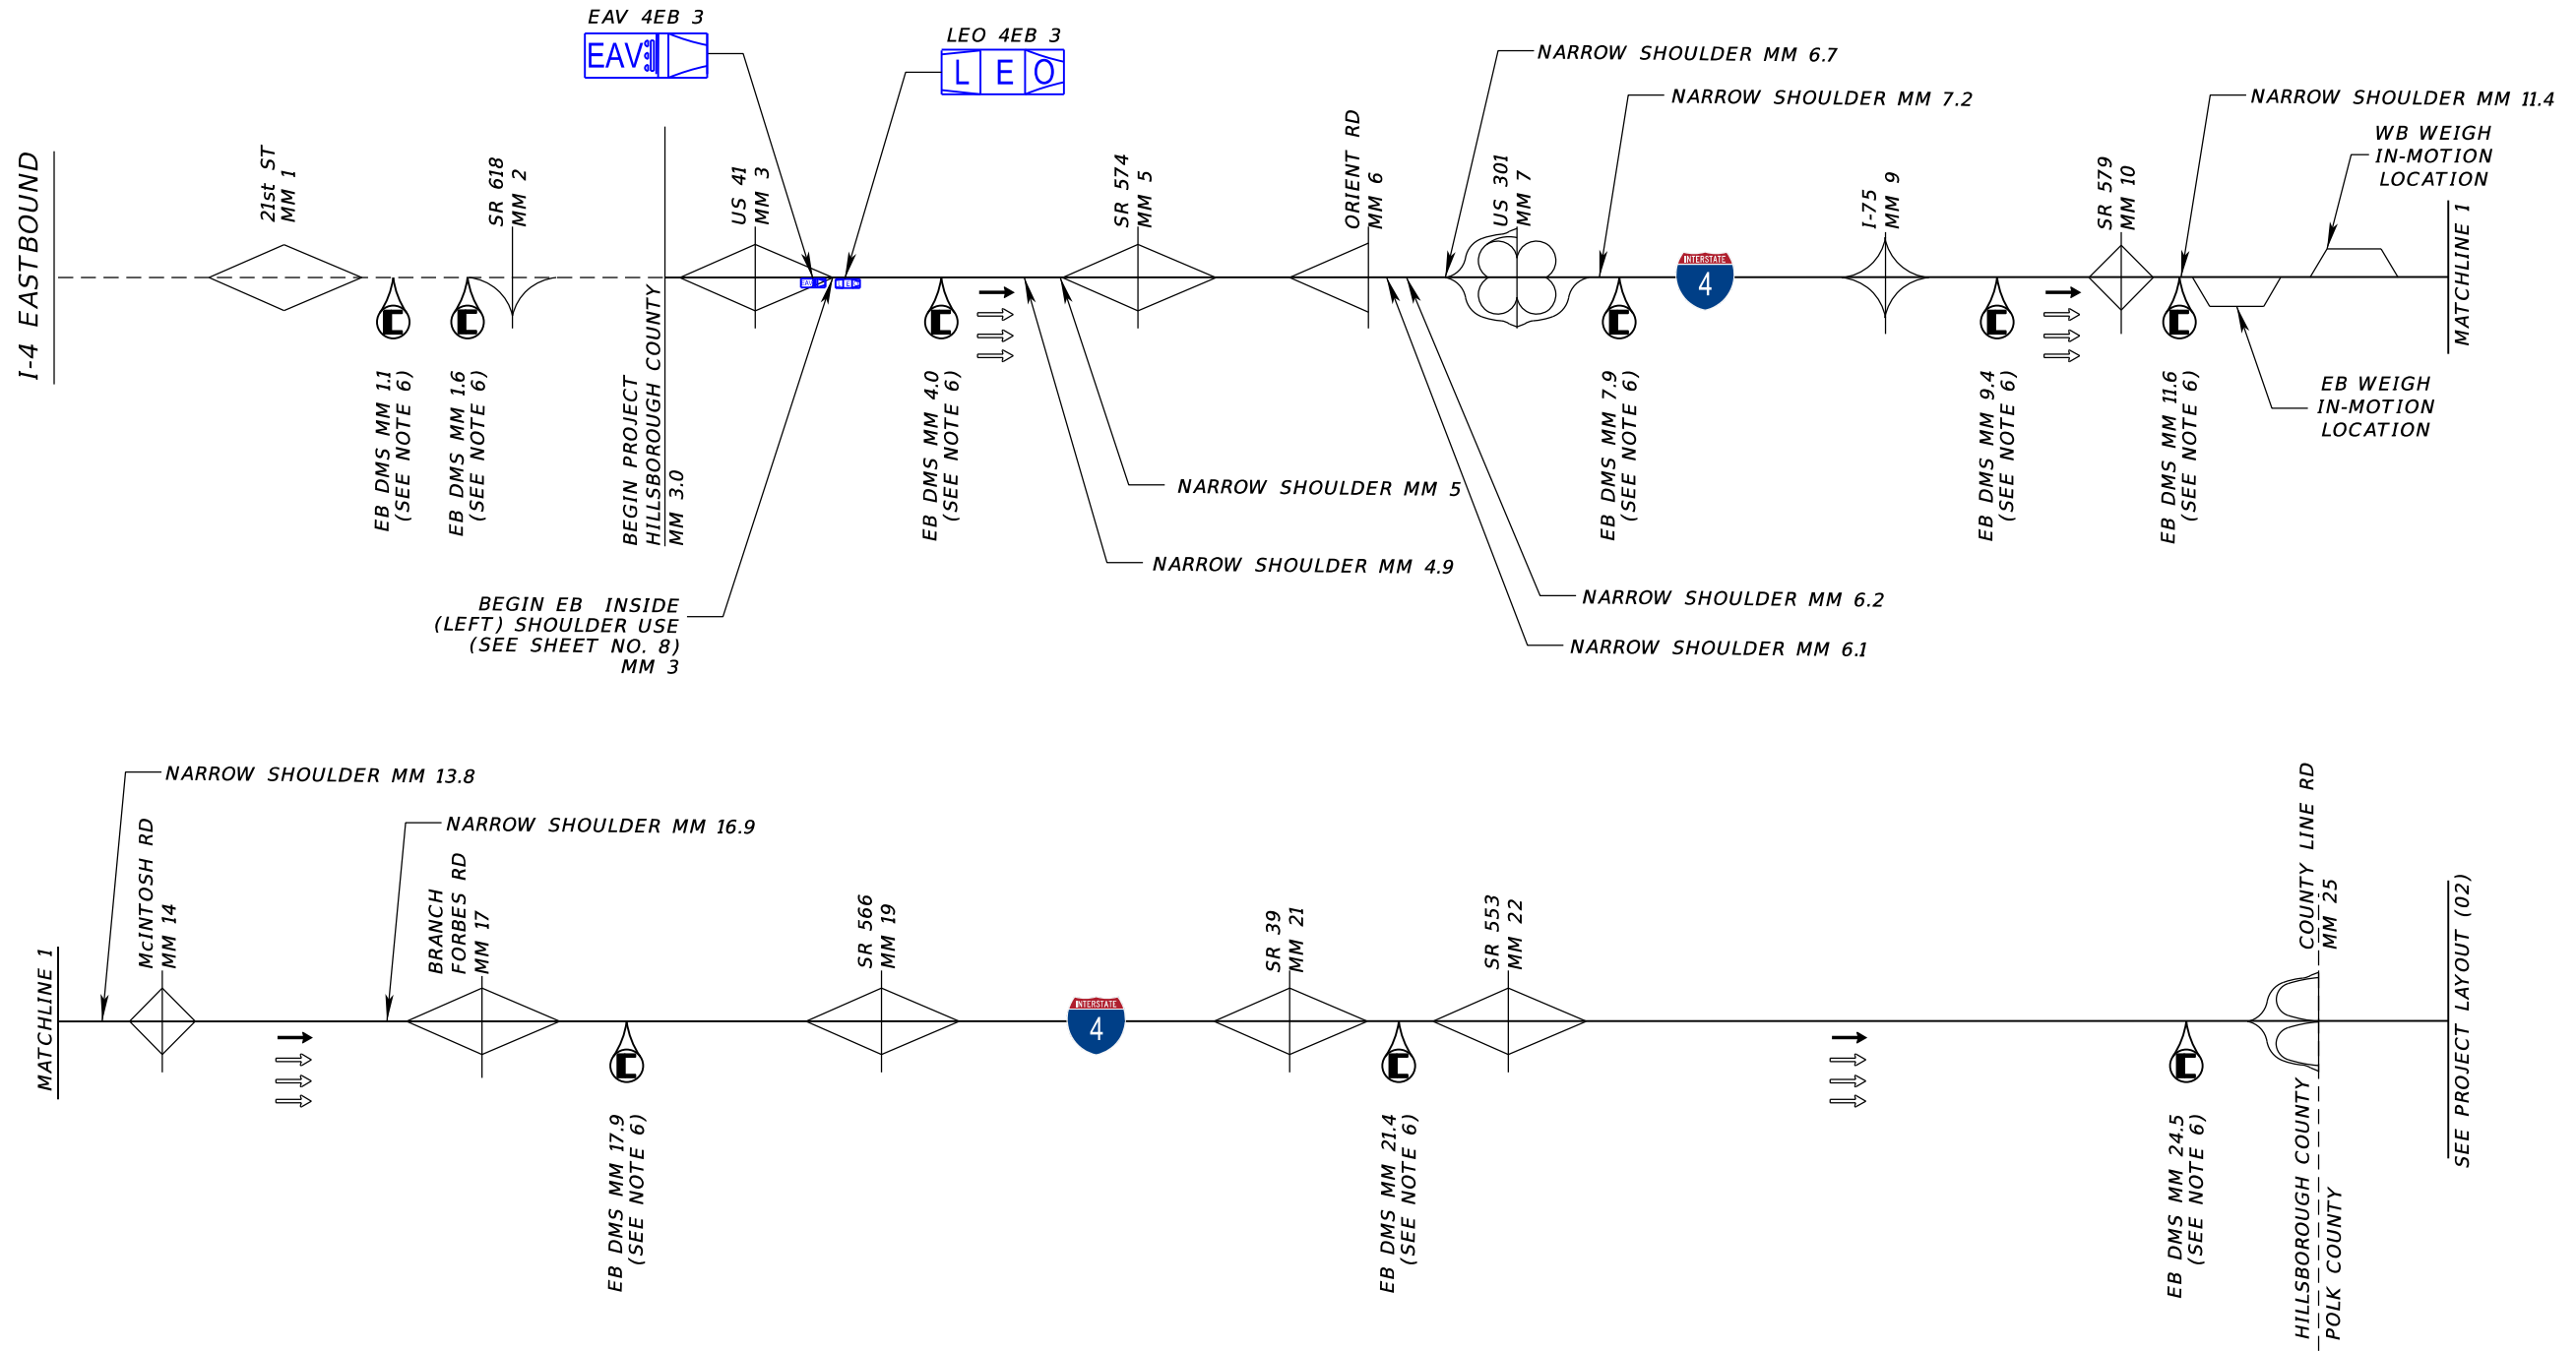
I-4 EASTBOUND

EAV 4EB 3
EAV

LEO 4EB 3
L E O

21st ST
MM 1

SR 618
MM 2

US 41
MM 3

SR 574
MM 5

ORIENT RD
MM 6

US 301
MM 7

I-75
MM 9

SR 579
MM 10

NARROW SHOULDER MM 6.7

NARROW SHOULDER MM 7.2

NARROW SHOULDER MM 11.4

WB WEIGH IN-MOTION LOCATION

MATCHLINE 1

EB DMS MM 1.1 (SEE NOTE 6)

EB DMS MM 1.6 (SEE NOTE 6)

BEGIN PROJECT HILLSBOROUGH COUNTY MM 3.0

EB DMS MM 4.0 (SEE NOTE 6)

INTERSTATE 4

EB DMS MM 7.9 (SEE NOTE 6)

EB DMS MM 9.4 (SEE NOTE 6)

EB DMS MM 11.6 (SEE NOTE 6)

EB WEIGH IN-MOTION LOCATION

NARROW SHOULDER MM 5

NARROW SHOULDER MM 4.9

NARROW SHOULDER MM 6.2

NARROW SHOULDER MM 6.1

BEGIN EB INSIDE (LEFT) SHOULDER USE (SEE SHEET NO. 8) MM 3

NARROW SHOULDER MM 13.8

NARROW SHOULDER MM 16.9

MATCHLINE 1

McINTOSH RD
MM 14

BRANCH FORBES RD
MM 17

SR 566
MM 19

INTERSTATE 4

SR 39
MM 21

SR 553
MM 22

COUNTY LINE RD
MM 25

SEE PROJECT LAYOUT (02)

EB DMS MM 17.9 (SEE NOTE 6)

EB DMS MM 21.4 (SEE NOTE 6)

EB DMS MM 24.5 (SEE NOTE 6)

HILLSBOROUGH COUNTY
POLK COUNTY